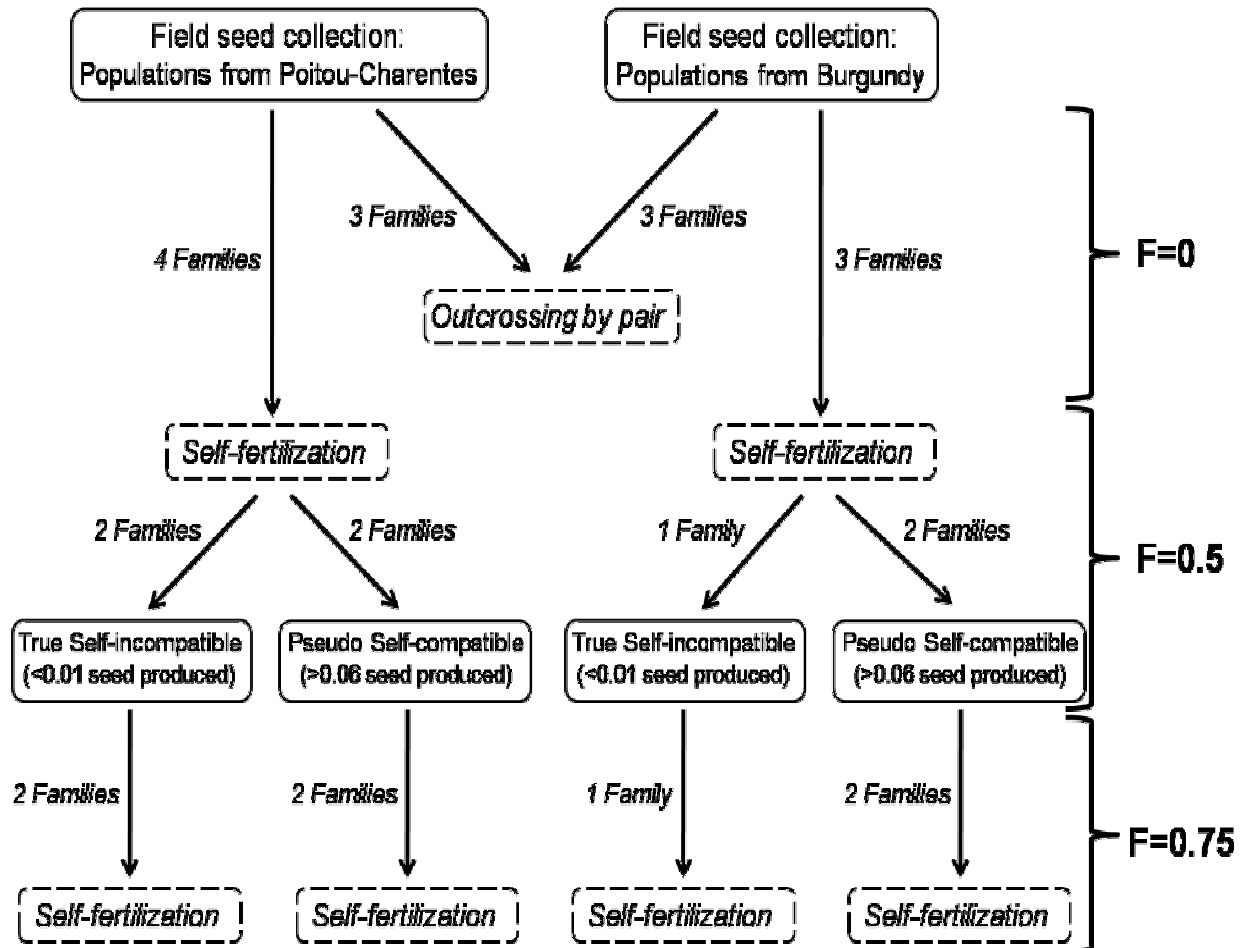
Field seed collection:
Populations from Poitou-Charentes

Field seed collection:
Populations from Burgundy

3 Families

3 Families

4 Families

3 Families

F=0

Outcrossing by pair

Self-fertilization

Self-fertilization

2 Families

2 Families

1 Family

2 Families

F=0.5

True Self-incompatible
(<0.01 seed produced)

Pseudo Self-compatible
(>0.06 seed produced)

True Self-incompatible
(<0.01 seed produced)

Pseudo Self-compatible
(>0.06 seed produced)

2 Families

2 Families

1 Family

2 Families

F=0.75

Self-fertilization

Self-fertilization

Self-fertilization

Self-fertilization